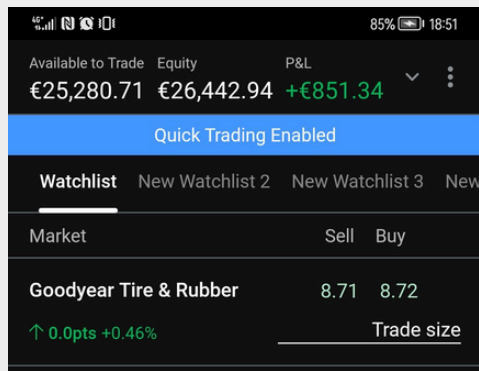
85% 18:51

Available to Trade €25,280.71
Equity €26,442.94
P&L +€851.34

Quick Trading Enabled

Watchlist New Watchlist 2 New Watchlist 3 New

Market Sell Buy

Goodyear Tire & Rubber 8.71 8.72

↑ 0.0pts +0.46%

Trade size